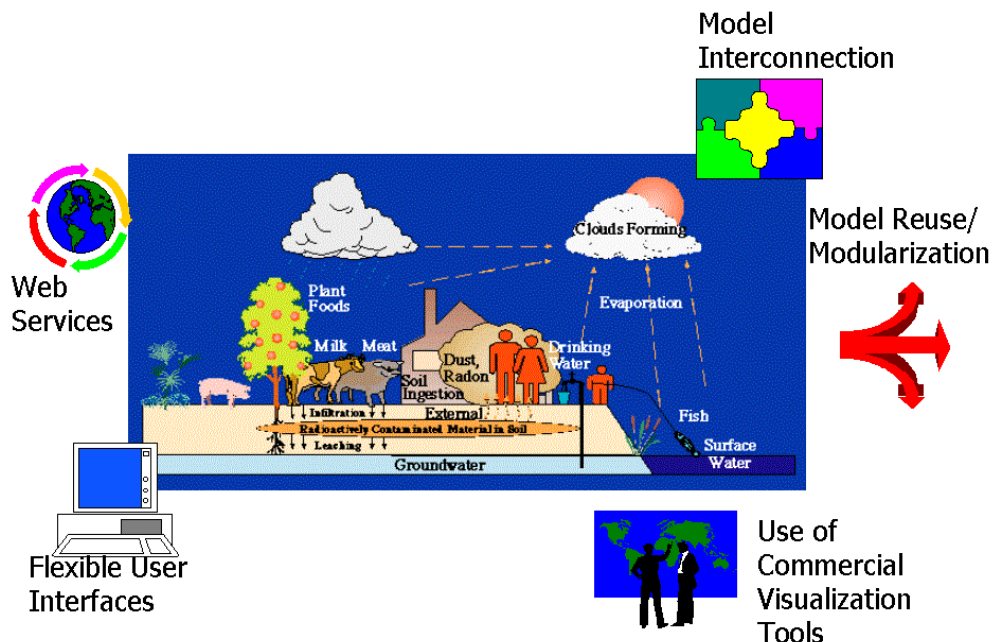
Model Interconnection

Web Services

Model Reuse/ Modularization

Clouds Forming

Plant Foods

Evaporation

Milk

Meat

Dust, Radon

Drinking Water

Soil Ingestion

Infiltration

External

Radioactively Contaminated Material in Soil

Leaching

Fish

Surface Water

Groundwater

Flexible User Interfaces

Use of Commercial Visualization Tools